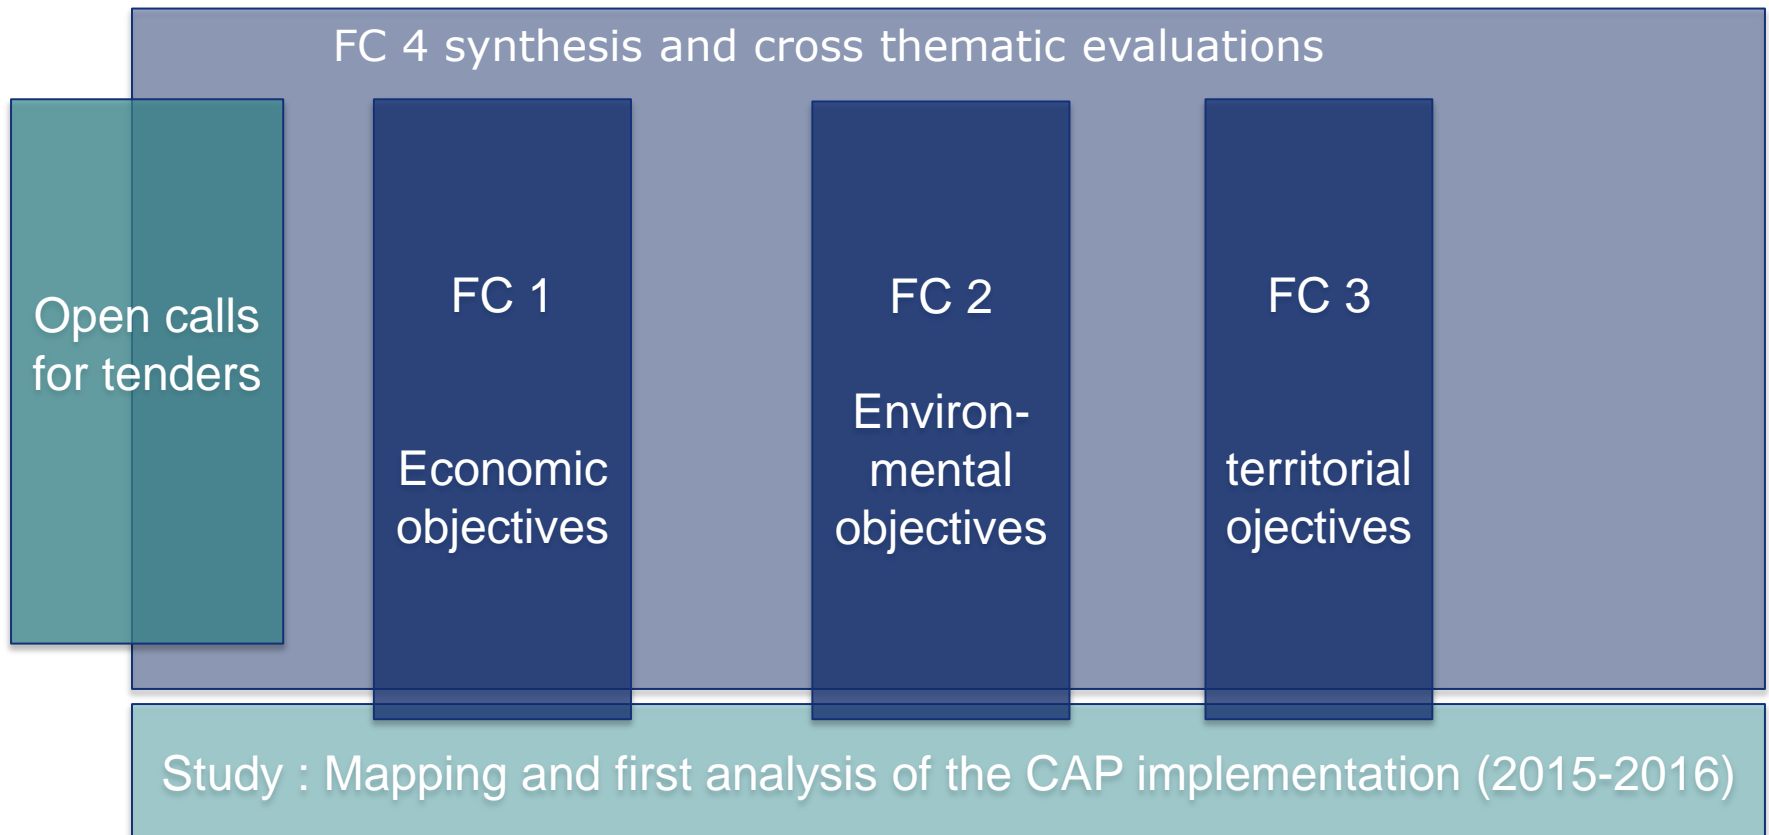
FC 4 synthesis and cross thematic evaluations

Open calls for tenders

FC 1

Economic objectives

FC 2

Environmental objectives

FC 3

territorial ojectives

Study : Mapping and first analysis of the CAP implementation (2015-2016)